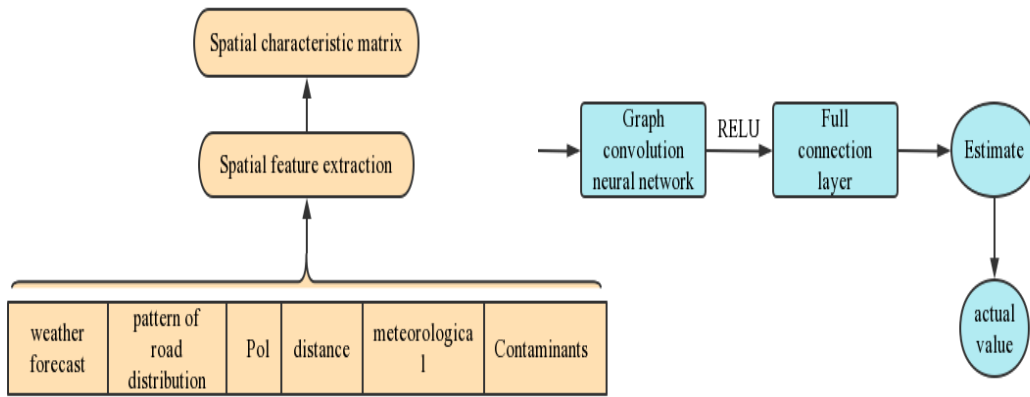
Spatial characteristic matrix

Spatial feature extraction

| weather forecast | pattern of road distribution | Pol | distance | meteorologica l | Contaminants |
|---|---|---|---|---|---|

Graph convolution neural network

RELU

Full connection layer

Estimate

actual value